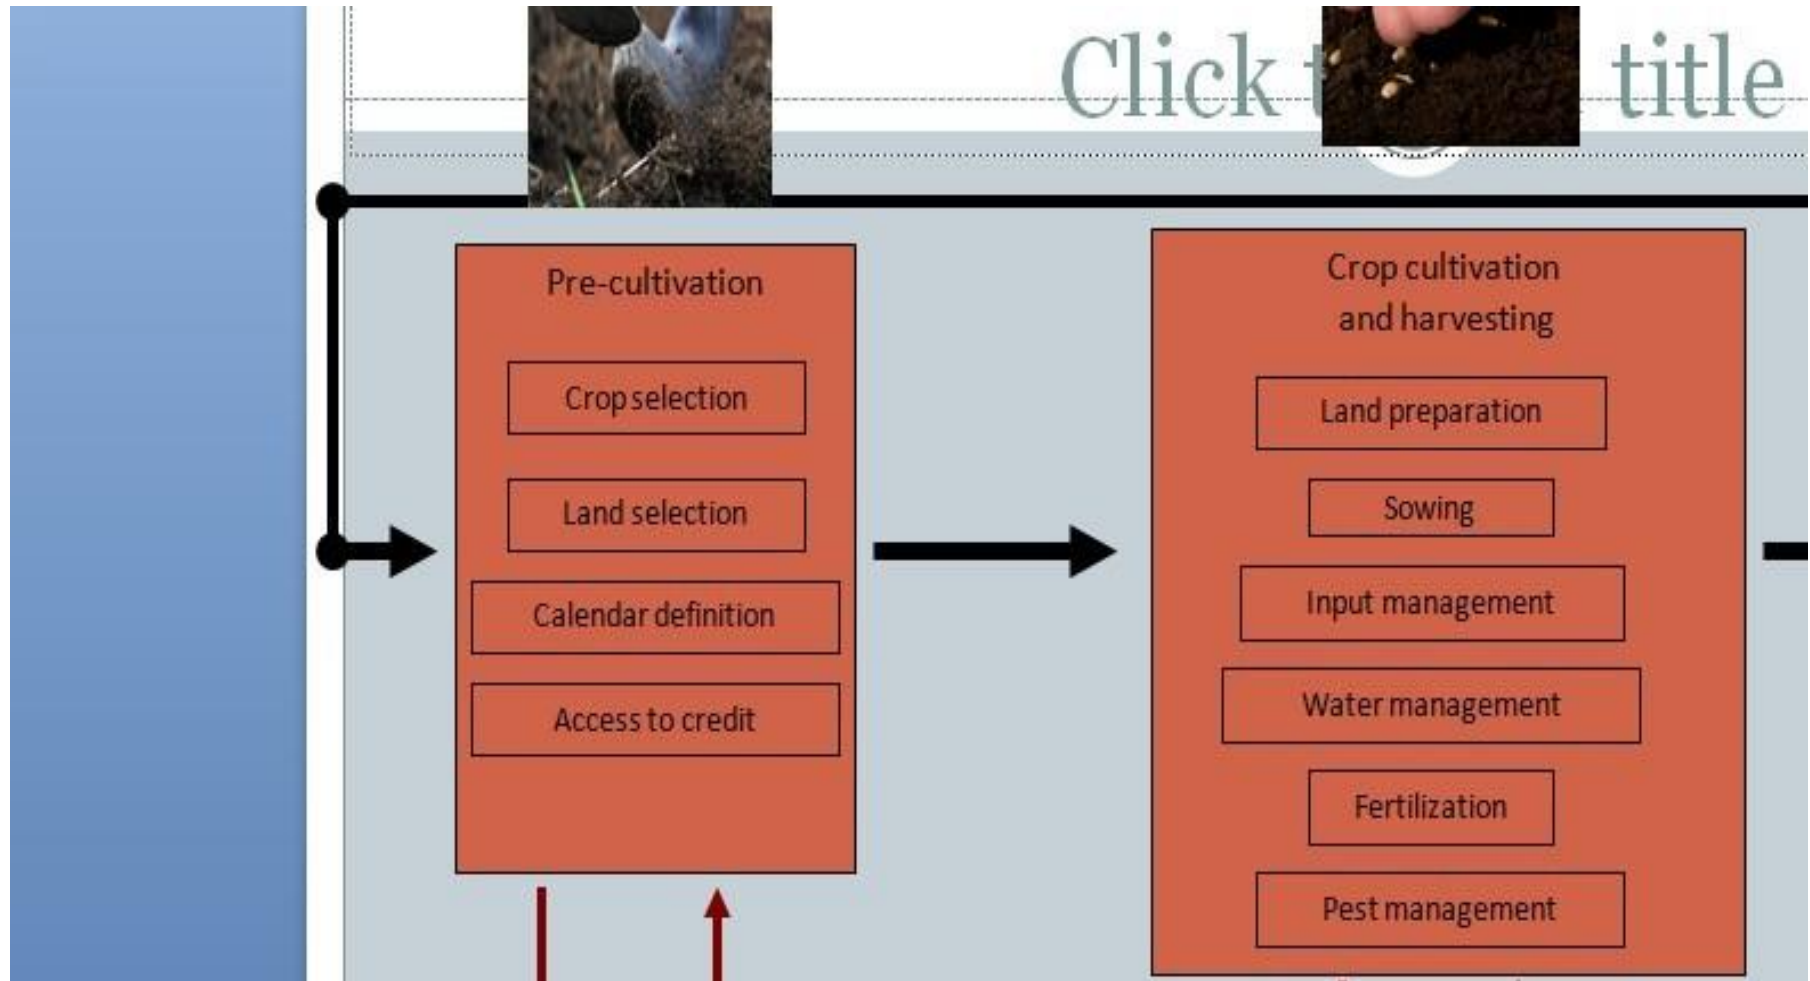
Click t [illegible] title

Pre-cultivation

Crop selection

Land selection

Calendar definition

Access to credit

Crop cultivation and harvesting

Land preparation

Sowing

Input management

Water management

Fertilization

Pest management